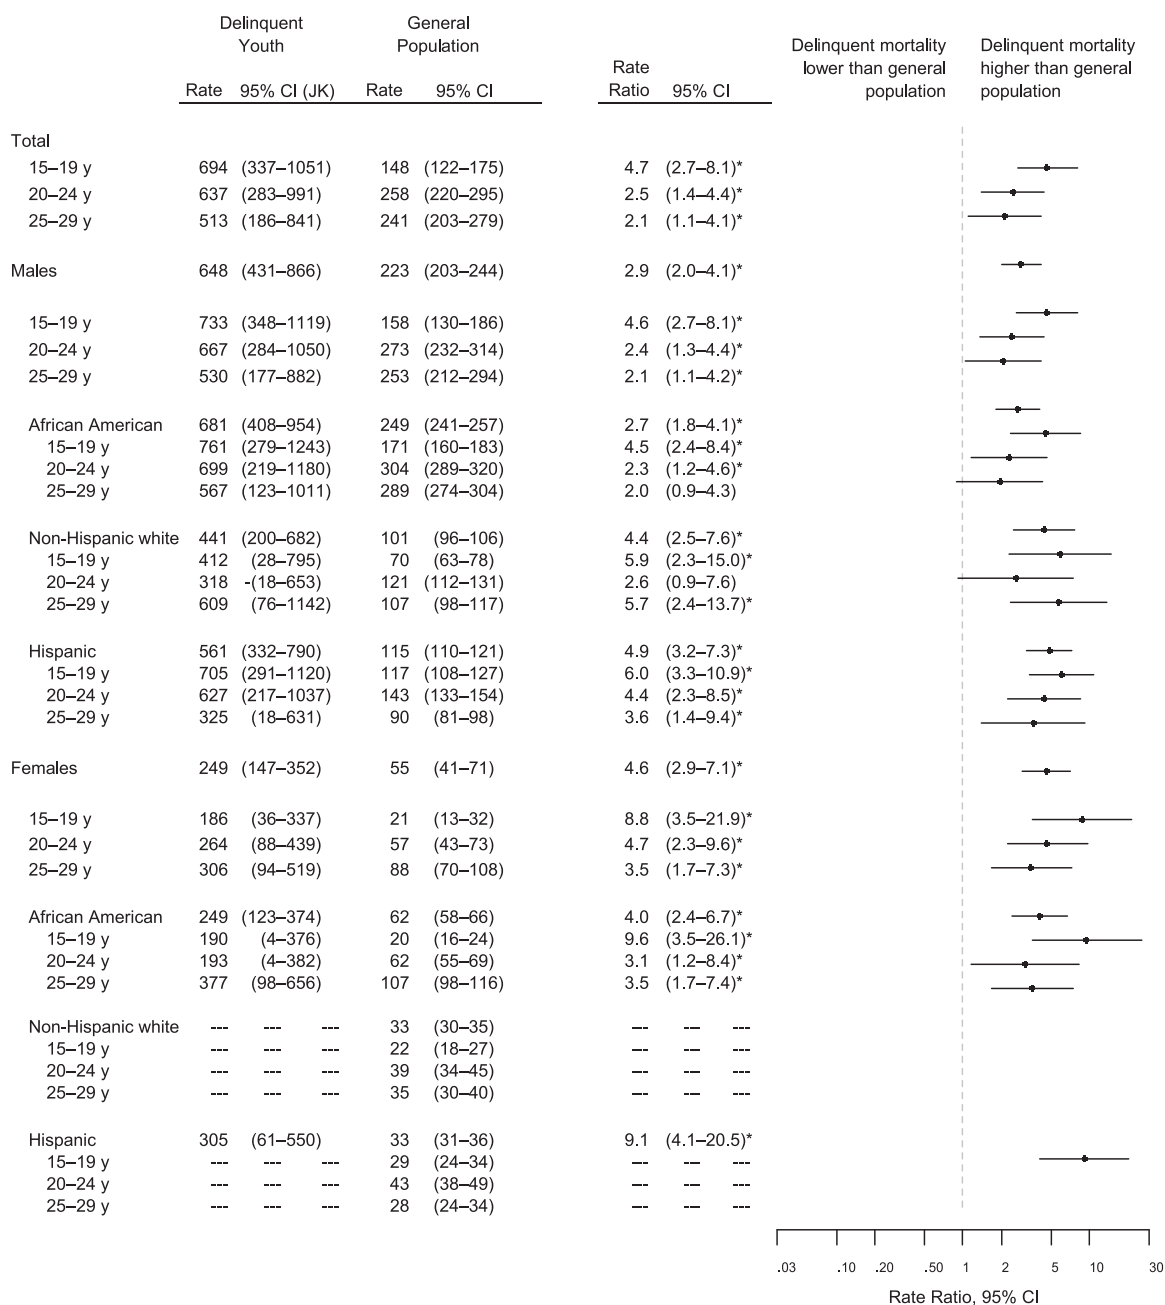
| | Delinquent Youth Rate | Delinquent Youth 95% CI (JK) | General Population Rate | General Population 95% CI | Rate Ratio | 95% CI |
|---|---|---|---|---|---|---|
| Total | | | | | | |
| 15–19 y | 694 | (337–1051) | 148 | (122–175) | 4.7 | (2.7–8.1)* |
| 20–24 y | 637 | (283–991) | 258 | (220–295) | 2.5 | (1.4–4.4)* |
| 25–29 y | 513 | (186–841) | 241 | (203–279) | 2.1 | (1.1–4.1)* |
| Males | 648 | (431–866) | 223 | (203–244) | 2.9 | (2.0–4.1)* |
| 15–19 y | 733 | (348–1119) | 158 | (130–186) | 4.6 | (2.7–8.1)* |
| 20–24 y | 667 | (284–1050) | 273 | (232–314) | 2.4 | (1.3–4.4)* |
| 25–29 y | 530 | (177–882) | 253 | (212–294) | 2.1 | (1.1–4.2)* |
| African American | 681 | (408–954) | 249 | (241–257) | 2.7 | (1.8–4.1)* |
| 15–19 y | 761 | (279–1243) | 171 | (160–183) | 4.5 | (2.4–8.4)* |
| 20–24 y | 699 | (219–1180) | 304 | (289–320) | 2.3 | (1.2–4.6)* |
| 25–29 y | 567 | (123–1011) | 289 | (274–304) | 2.0 | (0.9–4.3) |
| Non-Hispanic white | 441 | (200–682) | 101 | (96–106) | 4.4 | (2.5–7.6)* |
| 15–19 y | 412 | (28–795) | 70 | (63–78) | 5.9 | (2.3–15.0)* |
| 20–24 y | 318 | -(18–653) | 121 | (112–131) | 2.6 | (0.9–7.6) |
| 25–29 y | 609 | (76–1142) | 107 | (98–117) | 5.7 | (2.4–13.7)* |
| Hispanic | 561 | (332–790) | 115 | (110–121) | 4.9 | (3.2–7.3)* |
| 15–19 y | 705 | (291–1120) | 117 | (108–127) | 6.0 | (3.3–10.9)* |
| 20–24 y | 627 | (217–1037) | 143 | (133–154) | 4.4 | (2.3–8.5)* |
| 25–29 y | 325 | (18–631) | 90 | (81–98) | 3.6 | (1.4–9.4)* |
| Females | 249 | (147–352) | 55 | (41–71) | 4.6 | (2.9–7.1)* |
| 15–19 y | 186 | (36–337) | 21 | (13–32) | 8.8 | (3.5–21.9)* |
| 20–24 y | 264 | (88–439) | 57 | (43–73) | 4.7 | (2.3–9.6)* |
| 25–29 y | 306 | (94–519) | 88 | (70–108) | 3.5 | (1.7–7.3)* |
| African American | 249 | (123–374) | 62 | (58–66) | 4.0 | (2.4–6.7)* |
| 15–19 y | 190 | (4–376) | 20 | (16–24) | 9.6 | (3.5–26.1)* |
| 20–24 y | 193 | (4–382) | 62 | (55–69) | 3.1 | (1.2–8.4)* |
| 25–29 y | 377 | (98–656) | 107 | (98–116) | 3.5 | (1.7–7.4)* |
| Non-Hispanic white | --- | --- --- | 33 | (30–35) | --- | --- --- |
| 15–19 y | --- | --- --- | 22 | (18–27) | --- | --- --- |
| 20–24 y | --- | --- --- | 39 | (34–45) | --- | --- --- |
| 25–29 y | --- | --- --- | 35 | (30–40) | --- | --- --- |
| Hispanic | 305 | (61–550) | 33 | (31–36) | 9.1 | (4.1–20.5)* |
| 15–19 y | --- | --- --- | 29 | (24–34) | --- | --- --- |
| 20–24 y | --- | --- --- | 43 | (38–49) | --- | --- --- |
| 25–29 y | --- | --- --- | 28 | (24–34) | --- | --- --- |

Delinquent mortality lower than general population

Delinquent mortality higher than general population

.03 .10 .20 .50 1 2 5 10 30

Rate Ratio, 95% CI